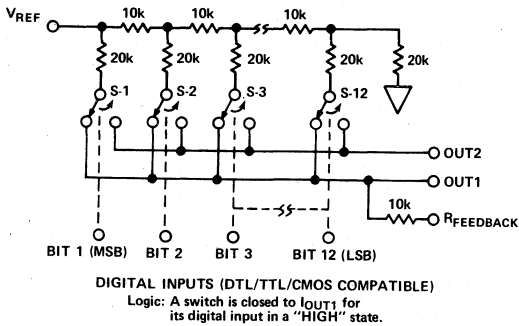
$V_{REF}$
10k
10k
10k
20k
20k
20k
20k
20k
S-1
S-2
S-3
S-12
OUT2
OUT1
10k
$R_{FEEDBACK}$
BIT 1 (MSB)
BIT 2
BIT 3
BIT 12 (LSB)

DIGITAL INPUTS (DTL/TTL/CMOS COMPATIBLE)

Logic: A switch is closed to $I_{OUT1}$ for its digital input in a "HIGH" state.